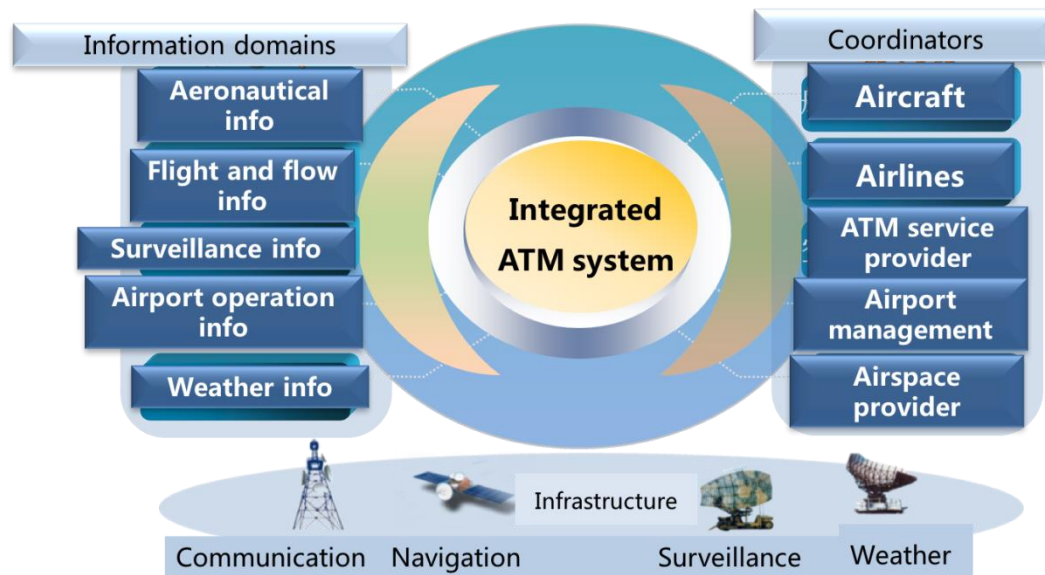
Information domains

Aeronautical info

Flight and flow info

Surveillance info

Airport operation info

Weather info

Integrated ATM system

Coordinators

Aircraft

Airlines

ATM service provider

Airport management

Airspace provider

Infrastructure

Communication Navigation Surveillance Weather